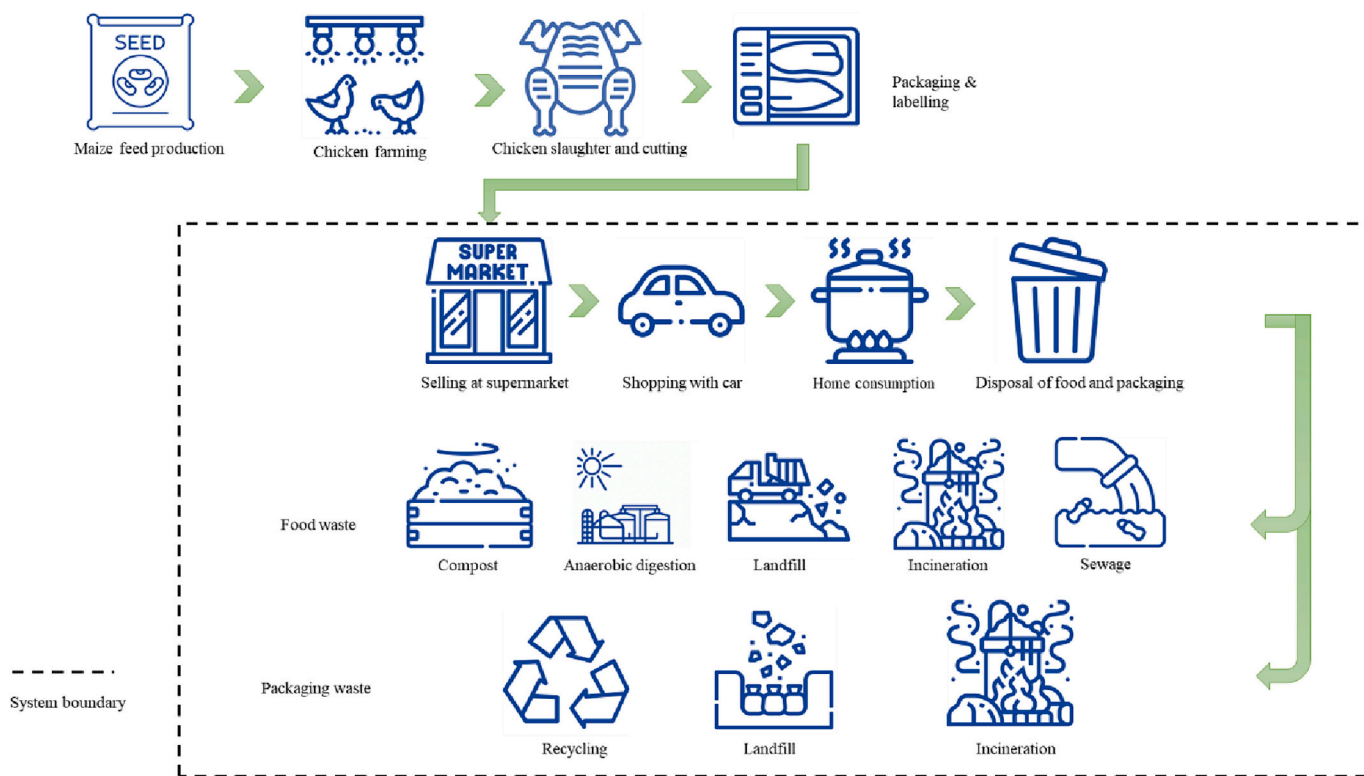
SEED

Maize feed production

Chicken farming

Chicken slaughter and cutting

Packaging & labelling

SUPER MARKET

Selling at supermarket

Shopping with car

Home consumption

Disposal of food and packaging

Food waste

Compost

Anaerobic digestion

Landfill

Incineration

Sewage

Packaging waste

Recycling

Landfill

Incineration

System boundary